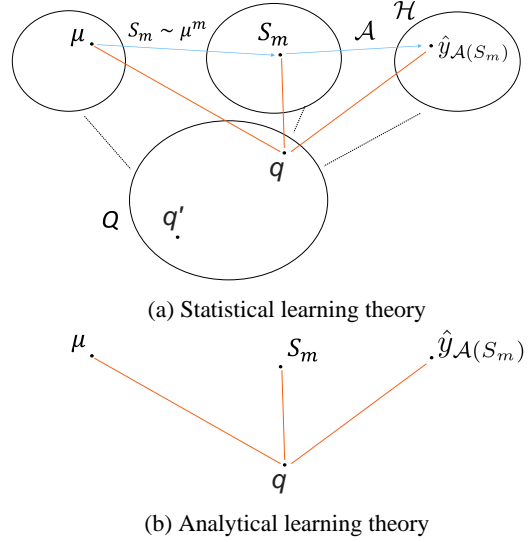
$\mu$
$S_m \sim \mu^m$
$S_m$
$\mathcal{A}$
$\mathcal{H}$
$\hat{y}_{\mathcal{A}(S_m)}$
$q$
$Q$
$q'$

(a) Statistical learning theory

$\mu$
$S_m$
$\hat{y}_{\mathcal{A}(S_m)}$
$q$

(b) Analytical learning theory